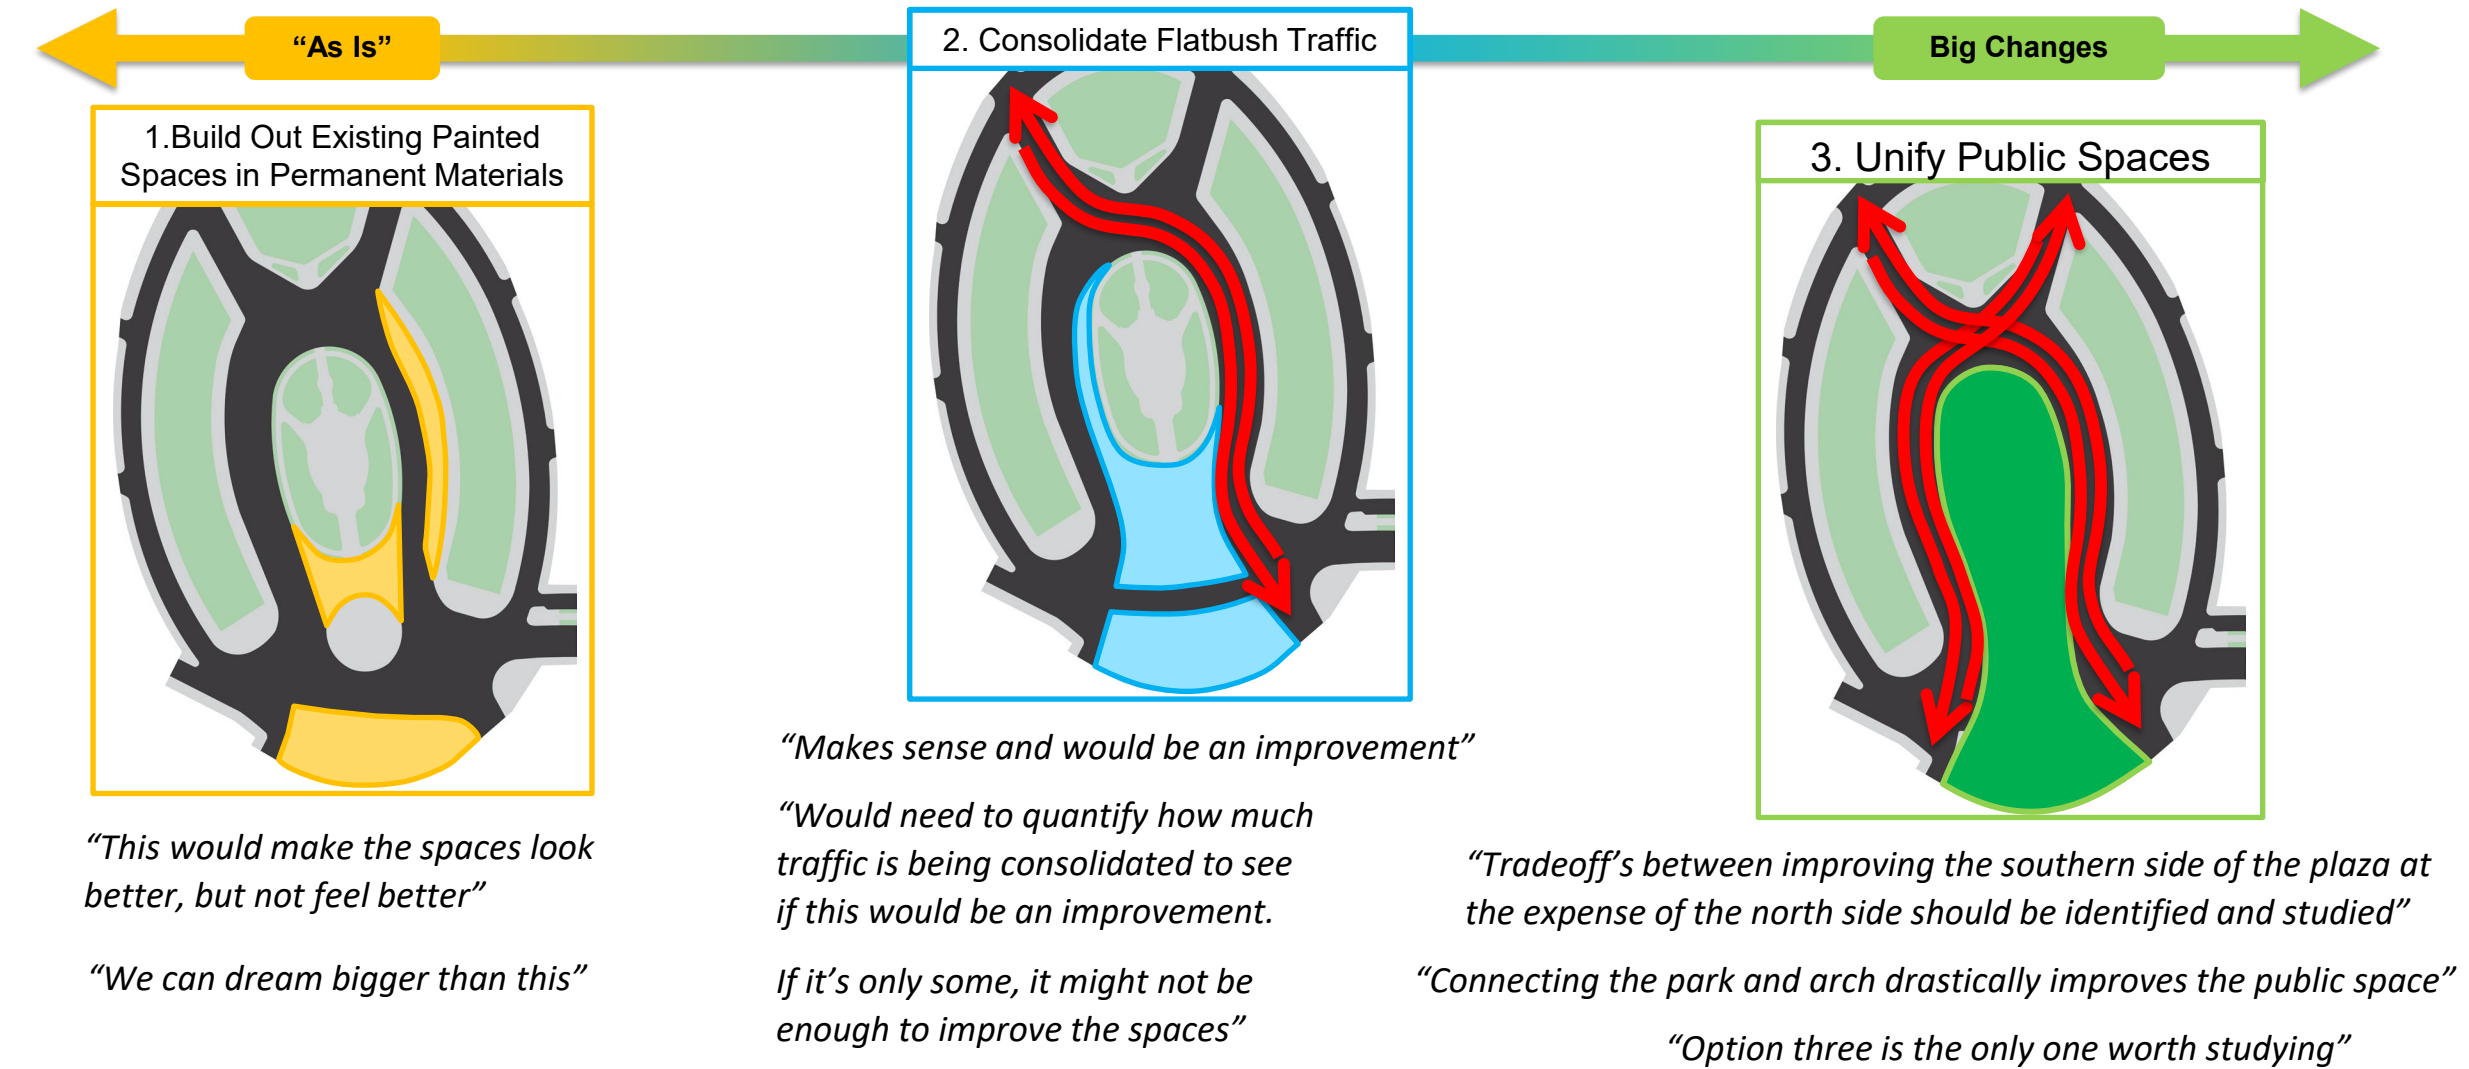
“As Is”

2. Consolidate Flatbush Traffic

Big Changes

1.Build Out Existing Painted Spaces in Permanent Materials

3. Unify Public Spaces

“Makes sense and would be an improvement”

“Would need to quantify how much traffic is being consolidated to see if this would be an improvement.

If it’s only some, it might not be enough to improve the spaces”

“This would make the spaces look better, but not feel better”

“We can dream bigger than this”

“Tradeoff’s between improving the southern side of the plaza at the expense of the north side should be identified and studied”

“Connecting the park and arch drastically improves the public space”

“Option three is the only one worth studying”